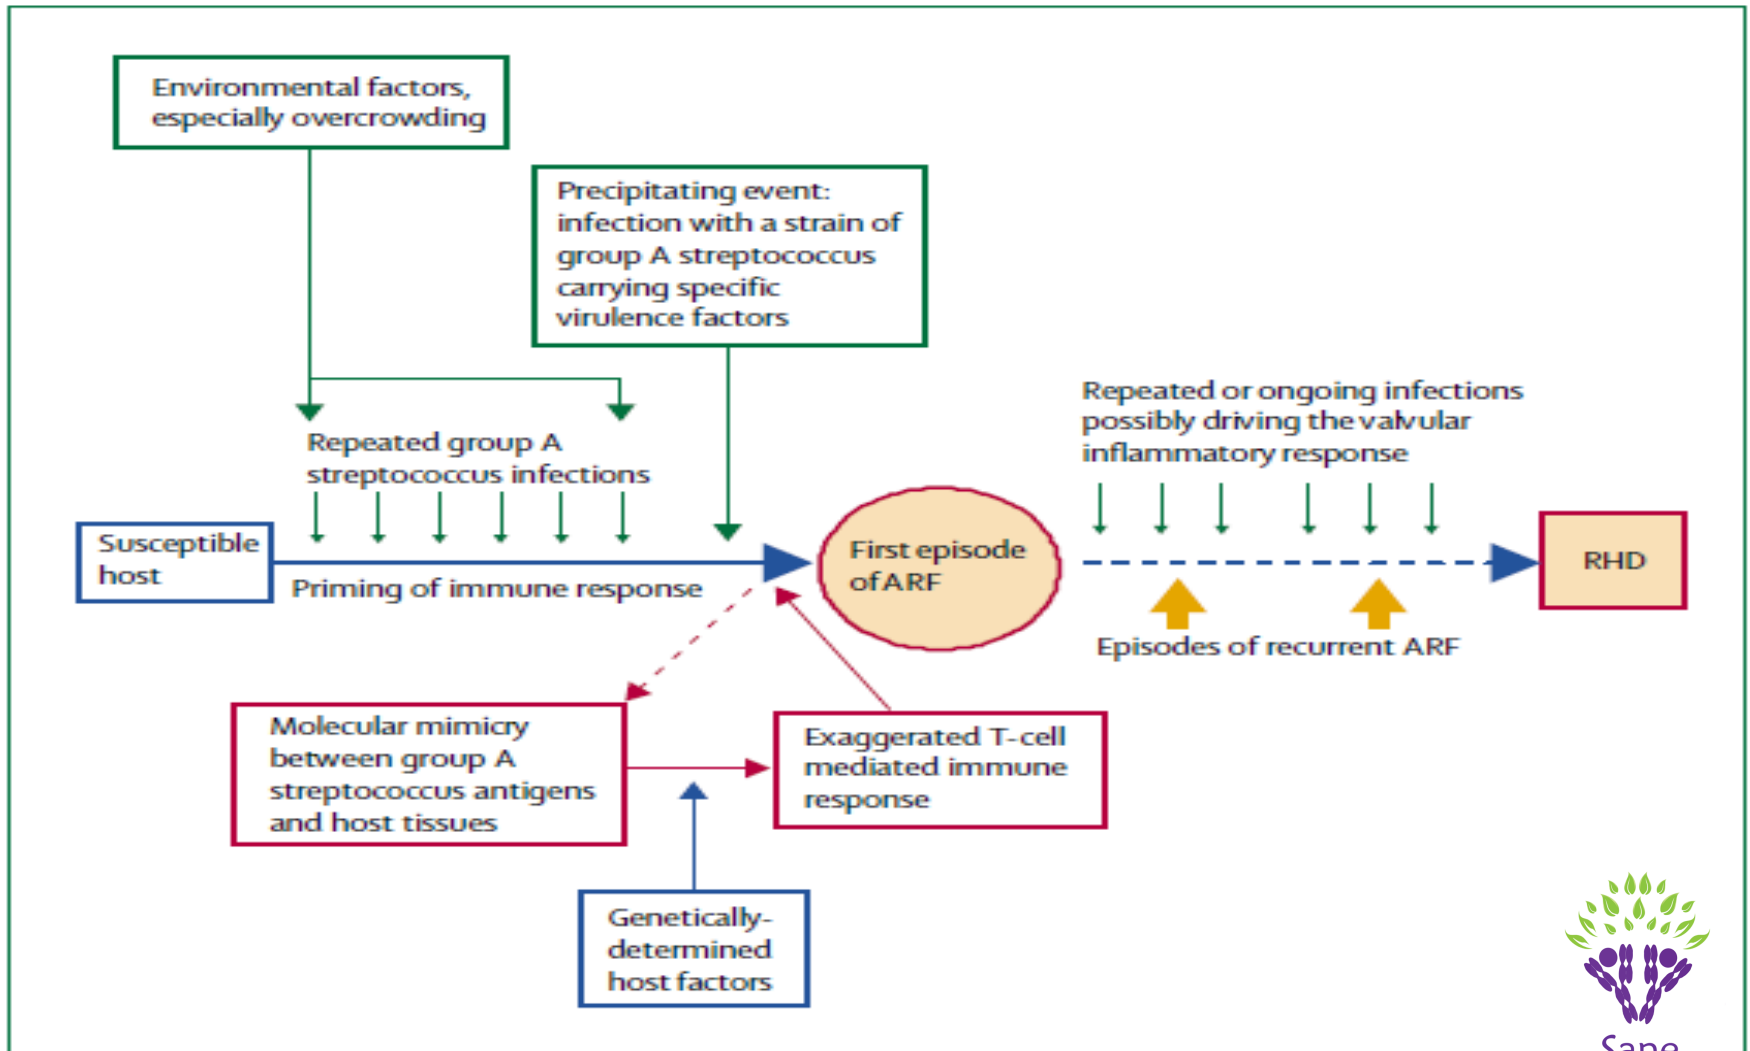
Environmental factors, especially overcrowding

Precipitating event: infection with a strain of group A streptococcus carrying specific virulence factors

Repeated or ongoing infections possibly driving the valvular inflammatory response

Repeated group A streptococcus infections

Susceptible host

Priming of immune response

First episode of ARF

RHD

Episodes of recurrent ARF

Molecular mimicry between group A streptococcus antigens and host tissues

Exaggerated T-cell mediated immune response

Genetically-determined host factors

Sane